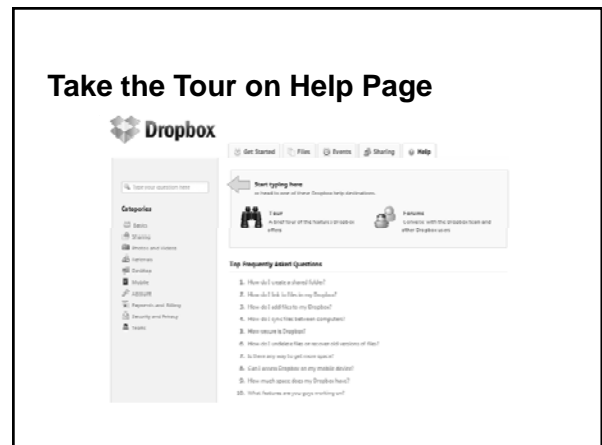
Take the Tour on Help Page

Dropbox

Get Started | Files | Events | Sharing | Help

Type your question here

Start typing here
or head to one of these Dropbox help destinations.

Tour
A brief tour of the features Dropbox offers

Forums
Converse with the Dropbox team and other Dropbox users

Categories
Basics
Sharing
Photos and Videos
Versions
Desktop
Mobile
Account
Payments and Billing
Security and Privacy
Tools

Top Frequently Asked Questions

1. How do I create a shared folder?
2. How do I link to files in my Dropbox?
3. How do I add files to my Dropbox?
4. How do I sync files between computers?
5. How secure is Dropbox?
6. How do I undelete files or recover old versions of files?
7. Is there any way to get more space?
8. Can I access Dropbox on my mobile device?
9. How much space does my Dropbox have?
10. What features are you guys working on?